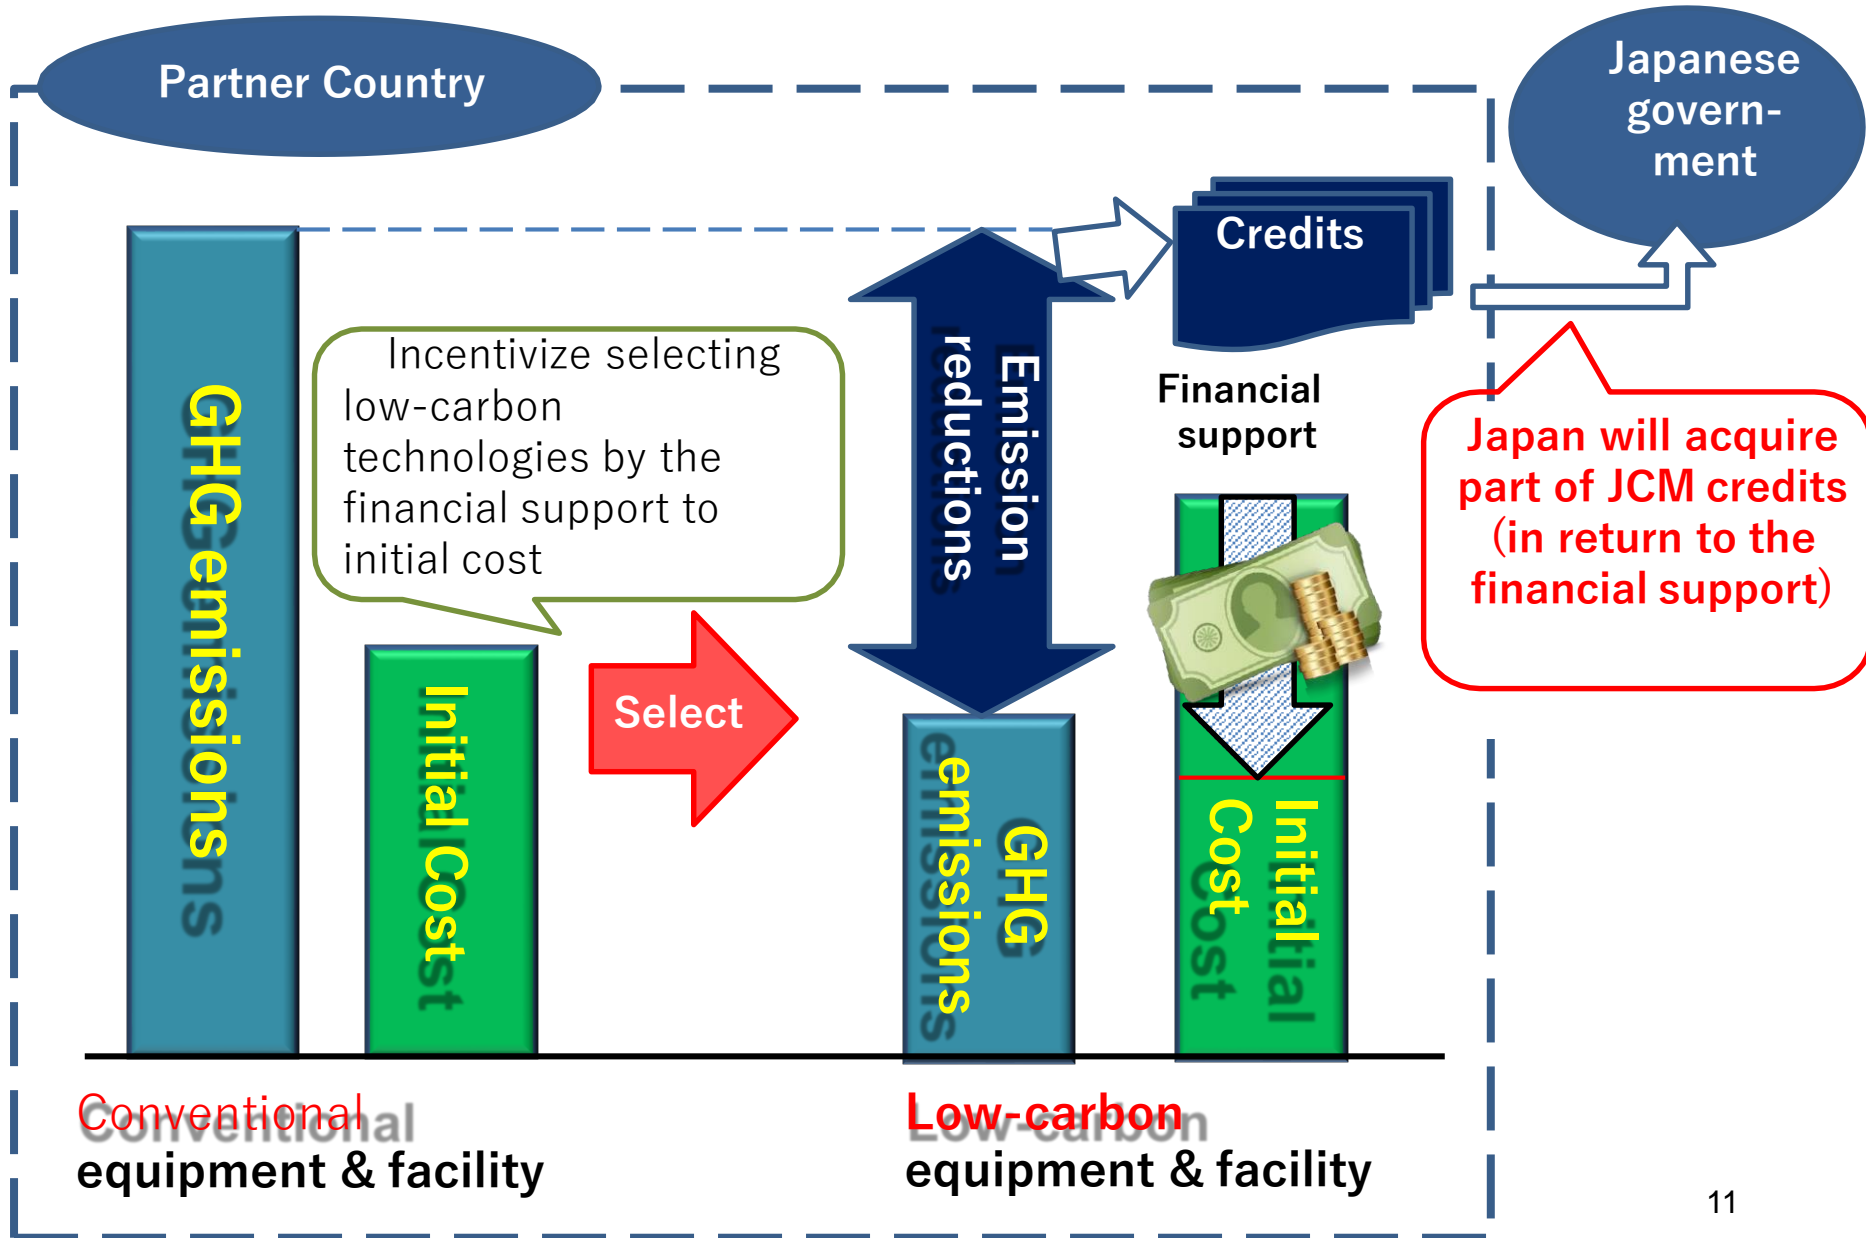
Partner Country

Japanese government

Credits

GHG emissions

Incentivize selecting low-carbon technologies by the financial support to initial cost

Initial Cost

Select

Emission reductions

Financial support

Japan will acquire part of JCM credits (in return to the financial support)

GHG emissions

Initial Cost

Conventional equipment & facility

Low-carbon equipment & facility

11